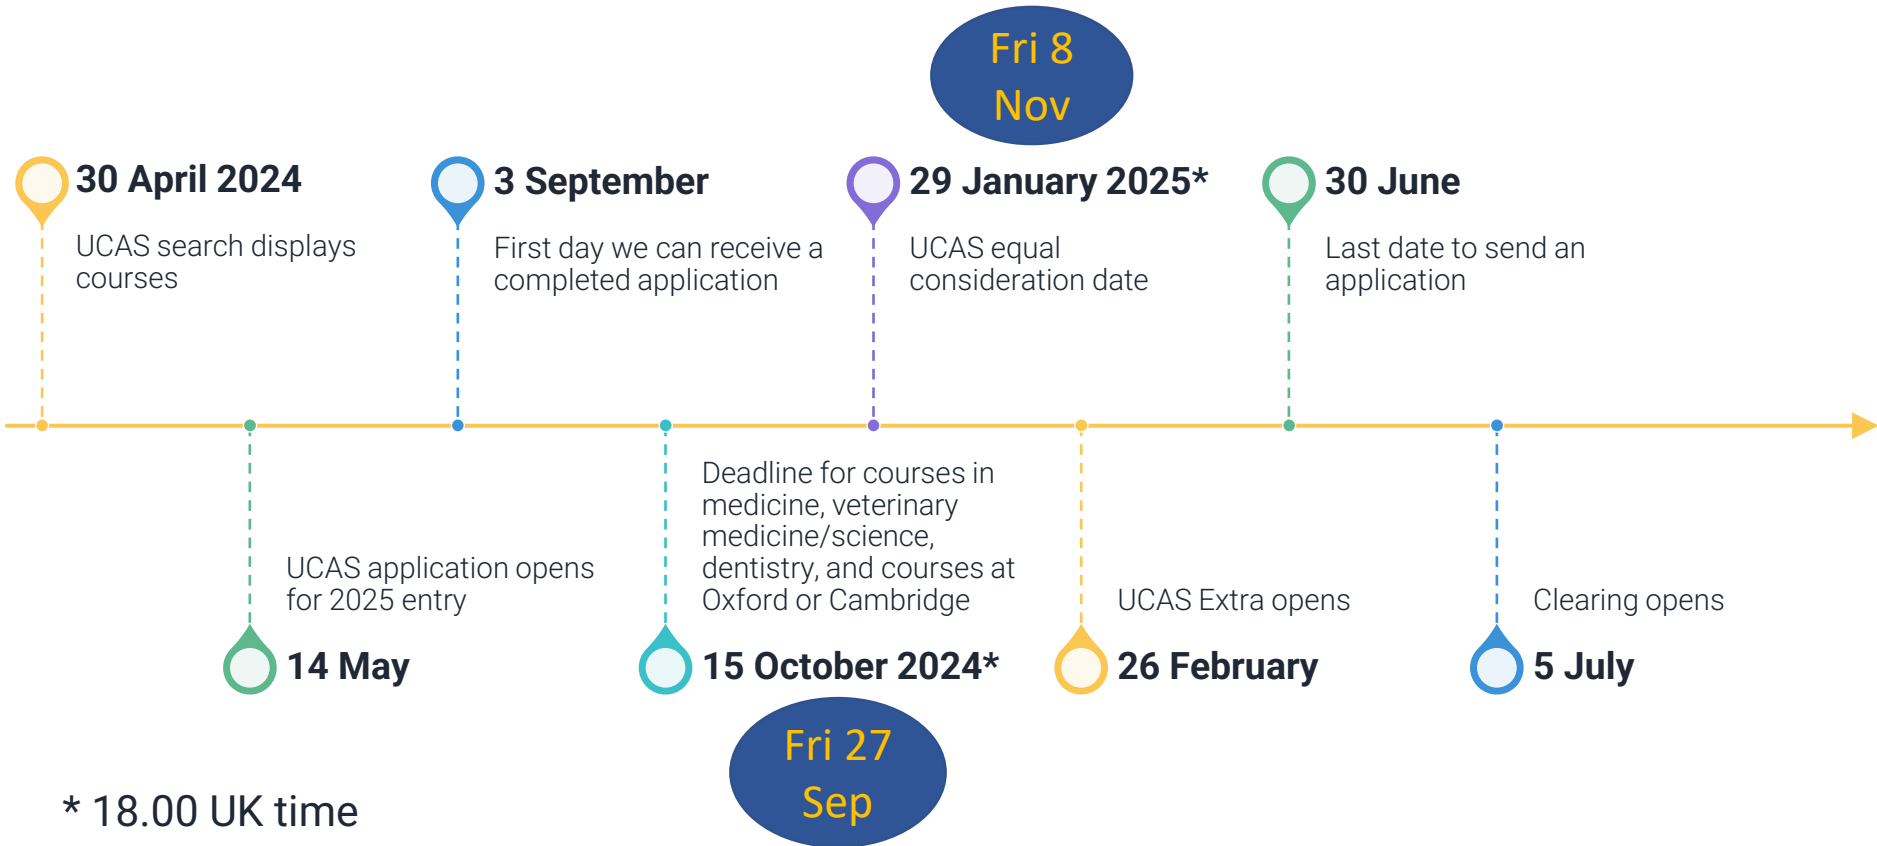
Fri 8 Nov

30 April 2024
UCAS search displays courses

3 September
First day we can receive a completed application

29 January 2025*
UCAS equal consideration date

30 June
Last date to send an application

UCAS application opens for 2025 entry
14 May

Deadline for courses in medicine, veterinary medicine/science, dentistry, and courses at Oxford or Cambridge
15 October 2024*

UCAS Extra opens
26 February

Clearing opens
5 July

Fri 27 Sep

* 18.00 UK time